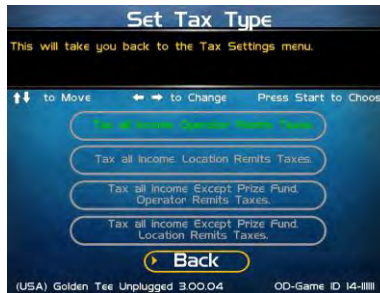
Set Tax Type

This will take you back to the Tax Settings menu.

↑↓ to Move ← → to Change Press Start to Choos

Tax all Income Operator Remits Taxes.

Tax all Income Location Remits Taxes.

Tax all Income Except Prize Fund. Operator Remits Taxes.

Tax all Income Except Prize Fund. Location Remits Taxes.

Back

(USA) Golden Tee Unplugged 3.00.04 OD-Game ID 14-IIIIII